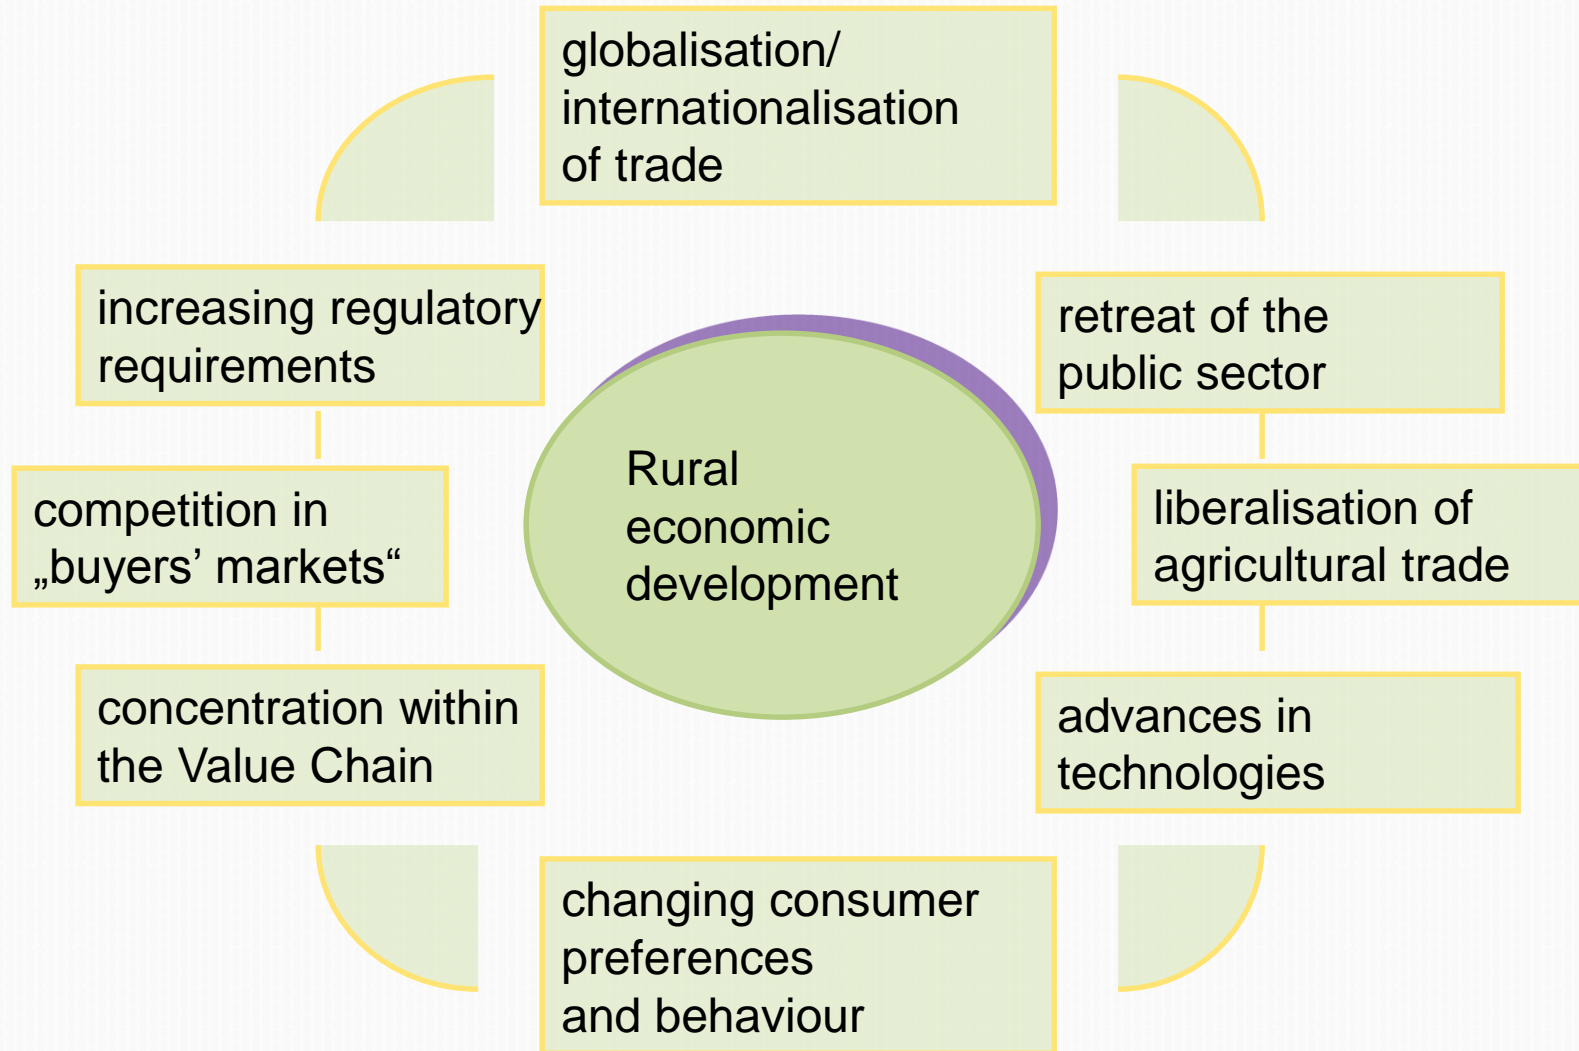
globalisation/ internationalisation of trade

retreat of the public sector

liberalisation of agricultural trade

advances in technologies

changing consumer preferences and behaviour

concentration within the Value Chain

competition in „buyers' markets“

increasing regulatory requirements

Rural economic development